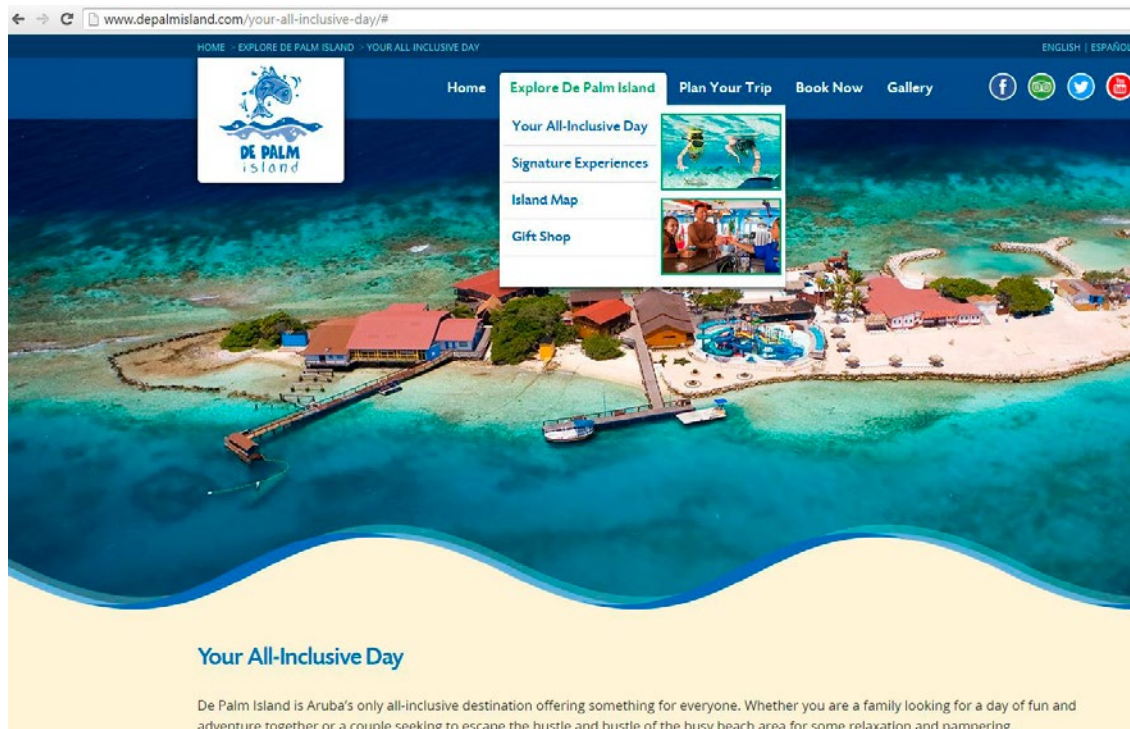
www.depalmisland.com/your-all-inclusive-day/#

HOME > EXPLORE DE PALM ISLAND > YOUR ALL INCLUSIVE DAY

ENGLISH | ESPAÑOL

DE PALM island

Home
Explore De Palm Island
Plan Your Trip
Book Now
Gallery

Your All-Inclusive Day
Signature Experiences
Island Map
Gift Shop

Your All-Inclusive Day

De Palm Island is Aruba's only all-inclusive destination offering something for everyone. Whether you are a family looking for a day of fun and adventure together or a couple seeking to escape the hustle and bustle of the busy beach area for some relaxation and pampering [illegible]